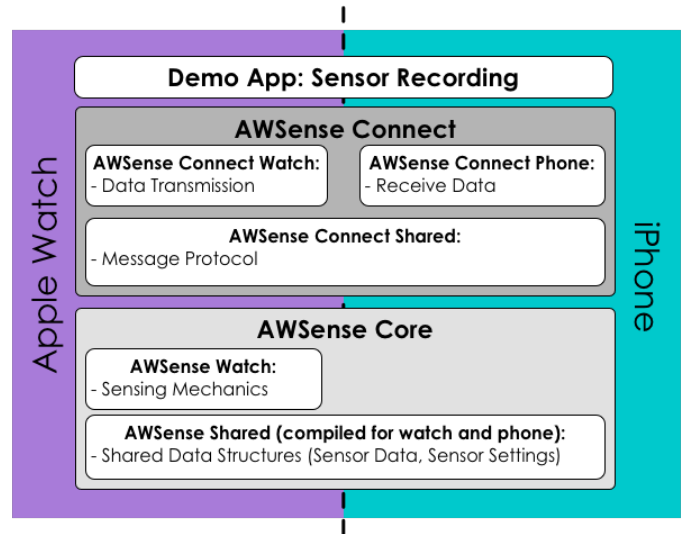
Apple Watch

Demo App: Sensor Recording

AWSense Connect

AWSense Connect Watch:
- Data Transmission

AWSense Connect Phone:
- Receive Data

AWSense Connect Shared:
- Message Protocol

AWSense Core

AWSense Watch:
- Sensing Mechanics

AWSense Shared (compiled for watch and phone):
- Shared Data Structures (Sensor Data, Sensor Settings)

iPhone